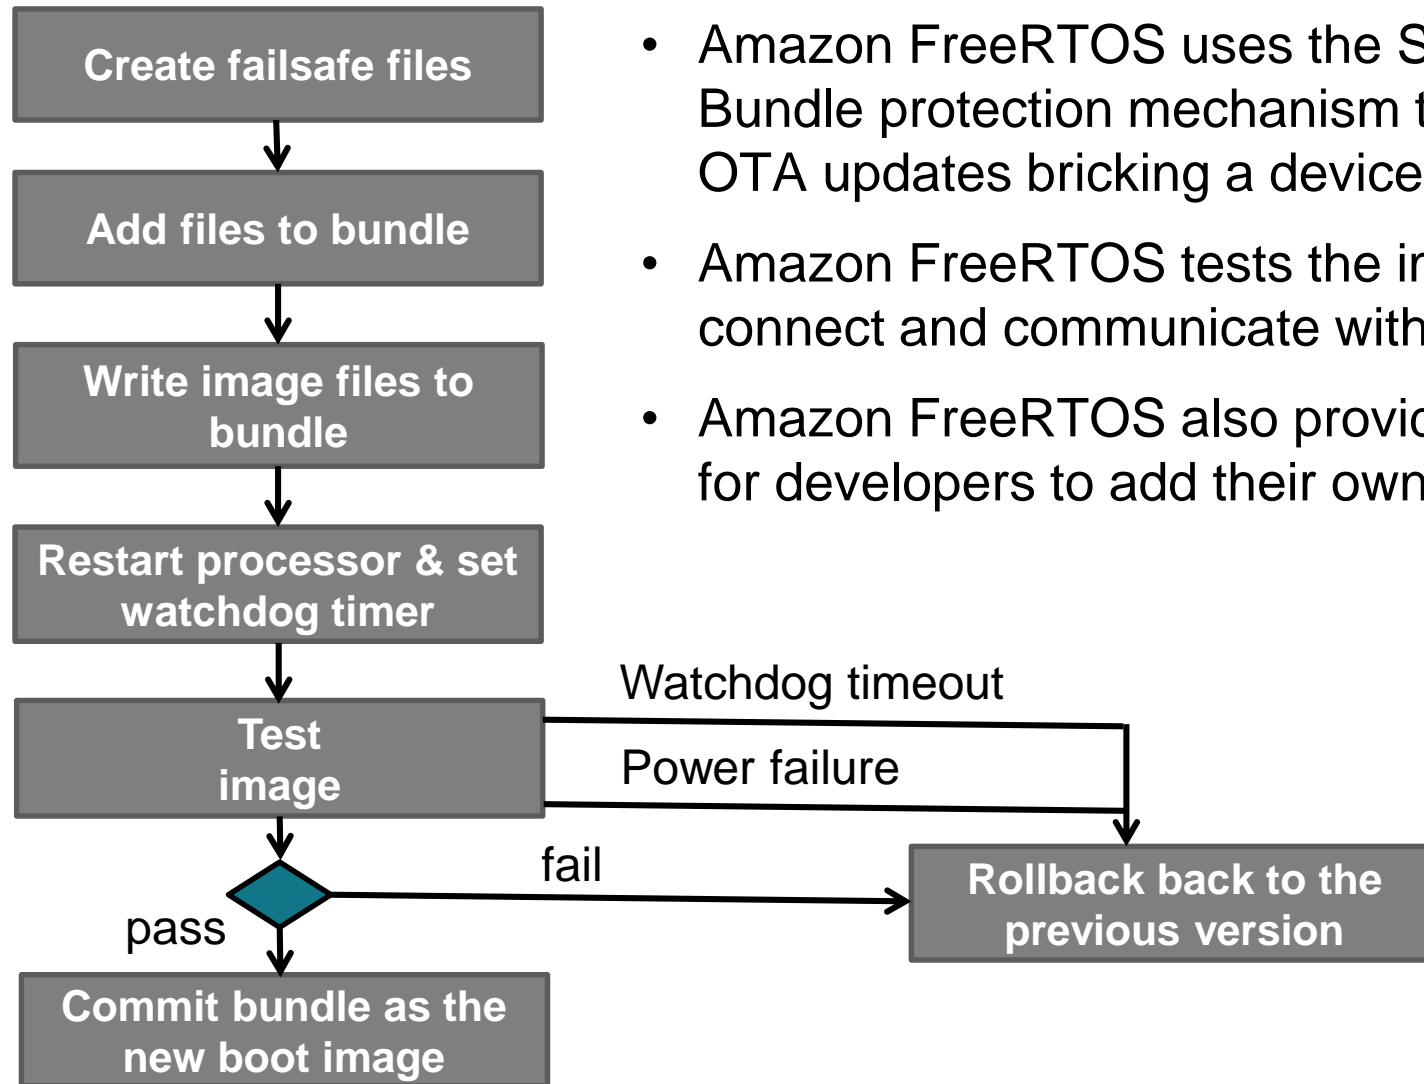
Create failsafe files

Add files to bundle

Write image files to bundle

Restart processor & set watchdog timer

Test image

pass

Commit bundle as the new boot image

- Amazon FreeRTOS uses the S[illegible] Bundle protection mechanism t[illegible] OTA updates bricking a device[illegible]
- Amazon FreeRTOS tests the in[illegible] connect and communicate with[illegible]
- Amazon FreeRTOS also provid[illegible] for developers to add their own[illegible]

Watchdog timeout

Power failure

fail

Rollback back to the previous version